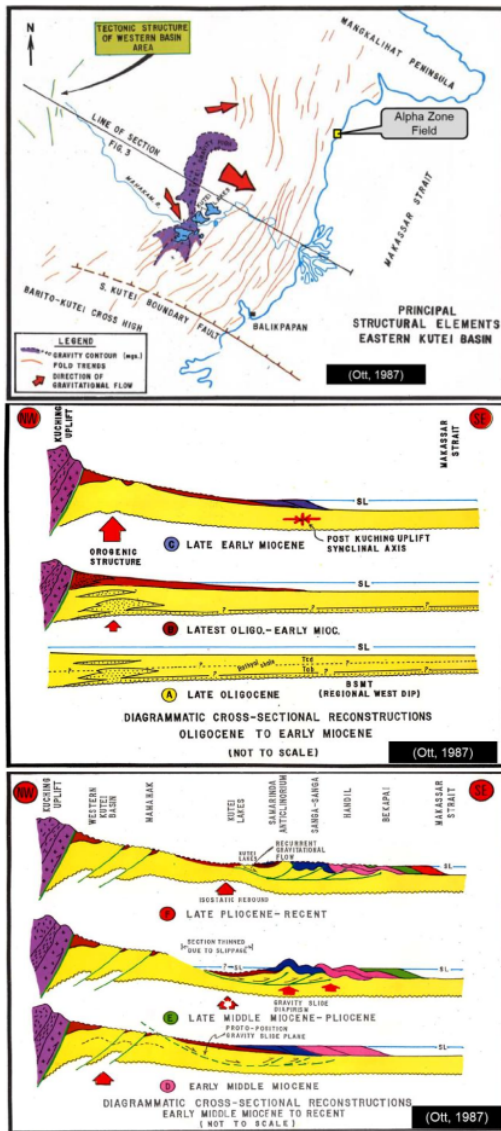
N

TECTONIC STRUCTURE OF WESTERN BASIN AREA

MANGKALIHAT PENINSULA

LINE OF SECTION FIG. 3

Alpha Zone Field

MAHAKAM R.

MAKASSAR STRAIT

S. KUTEI BOUNDARY FAULT

BARITO-KUTEI CROSS HIGH

BALIKPAPAN

PRINCIPAL STRUCTURAL ELEMENTS EASTERN KUTEI BASIN

LEGEND
GRAVITY CONTOUR (mgs.)
FOLD TRENDS
DIRECTION OF GRAVITATIONAL FLOW

(Ott, 1987)

NW

SE

KUCHING UPLIFT

MAKASSAR STRAIT

SL

OROGENIC STRUCTURE

C LATE EARLY MIOCENE

POST KUCHING UPLIFT SYNCLINAL AXIS

SL

B LATEST OLIGO.- EARLY MIOC.

SL

Bathyal shale

A LATE OLIGOCENE

BSMT (REGIONAL WEST DIP)

DIAGRAMMATIC CROSS-SECTIONAL RECONSTRUCTIONS OLIGOCENE TO EARLY MIOCENE

(NOT TO SCALE)

(Ott, 1987)

NW

SE

KUCHING UPLIFT

WESTERN KUTEI BASIN

MAMAHAK

KUTEI LAKES

SAMARINDA ANTICLINORIUM

SANGA-SANGA

HANDIL

BEKAPAI

MAKASSAR STRAIT

KUTEI LAKES

RECURRENT GRAVITATIONAL FLOW

SL

ISOSTATIC REBOUND

F LATE PLIOCENE- RECENT

SECTION THINNED DUE TO SLIPPAGE

SL

SL

GRAVITY SLIDE DIAPIRISM

E LATE MIDDLE MIOCENE- PLIOCENE

PROTO-POSITION GRAVITY SLIDE PLANE

SL

D EARLY MIDDLE MIOCENE

DIAGRAMMATIC CROSS-SECTIONAL RECONSTRUCTIONS EARLY MIDDLE MIOCENE TO RECENT

(NOT TO SCALE)

(Ott, 1987)